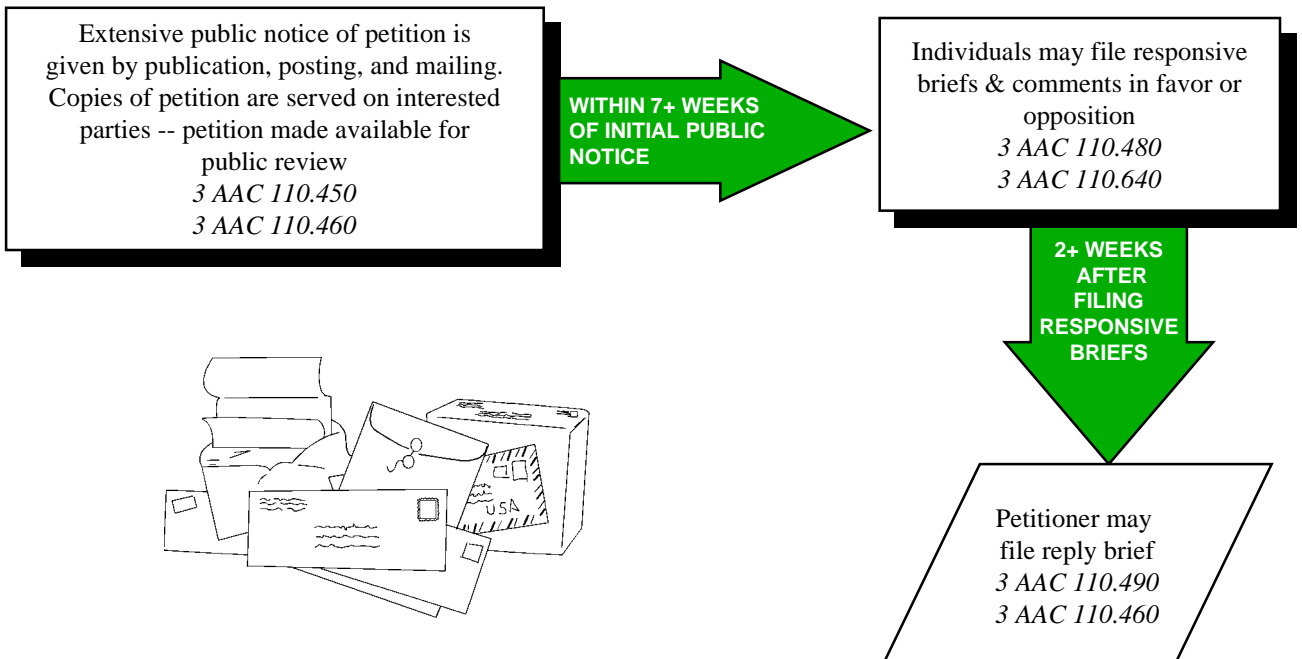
Extensive public notice of petition is given by publication, posting, and mailing. Copies of petition are served on interested parties -- petition made available for public review
3 AAC 110.450
3 AAC 110.460

WITHIN 7+ WEEKS OF INITIAL PUBLIC NOTICE

Individuals may file responsive briefs & comments in favor or opposition
3 AAC 110.480
3 AAC 110.640

2+ WEEKS AFTER FILING RESPONSIVE BRIEFS

USA

Petitioner may file reply brief
3 AAC 110.490
3 AAC 110.460